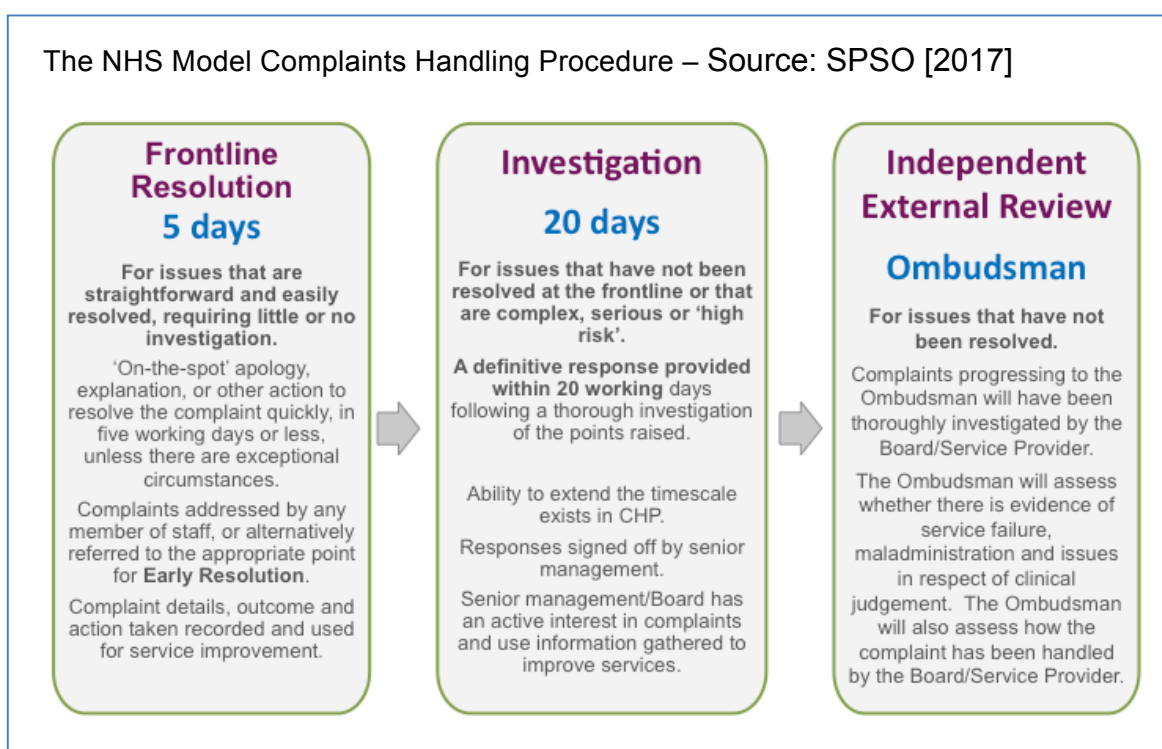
The NHS Model Complaints Handling Procedure – Source: SPSO [2017]

Frontline Resolution
5 days

For issues that are straightforward and easily resolved, requiring little or no investigation.

'On-the-spot' apology, explanation, or other action to resolve the complaint quickly, in five working days or less, unless there are exceptional circumstances.

Complaints addressed by any member of staff, or alternatively referred to the appropriate point for Early Resolution.

Complaint details, outcome and action taken recorded and used for service improvement.

Investigation

20 days

For issues that have not been resolved at the frontline or that are complex, serious or 'high risk'.

A definitive response provided within 20 working days following a thorough investigation of the points raised.

Ability to extend the timescale exists in CHP.

Responses signed off by senior management.

Senior management/Board has an active interest in complaints and use information gathered to improve services.

Independent External Review

Ombudsman

For issues that have not been resolved.

Complaints progressing to the Ombudsman will have been thoroughly investigated by the Board/Service Provider.

The Ombudsman will assess whether there is evidence of service failure, maladministration and issues in respect of clinical judgement. The Ombudsman will also assess how the complaint has been handled by the Board/Service Provider.